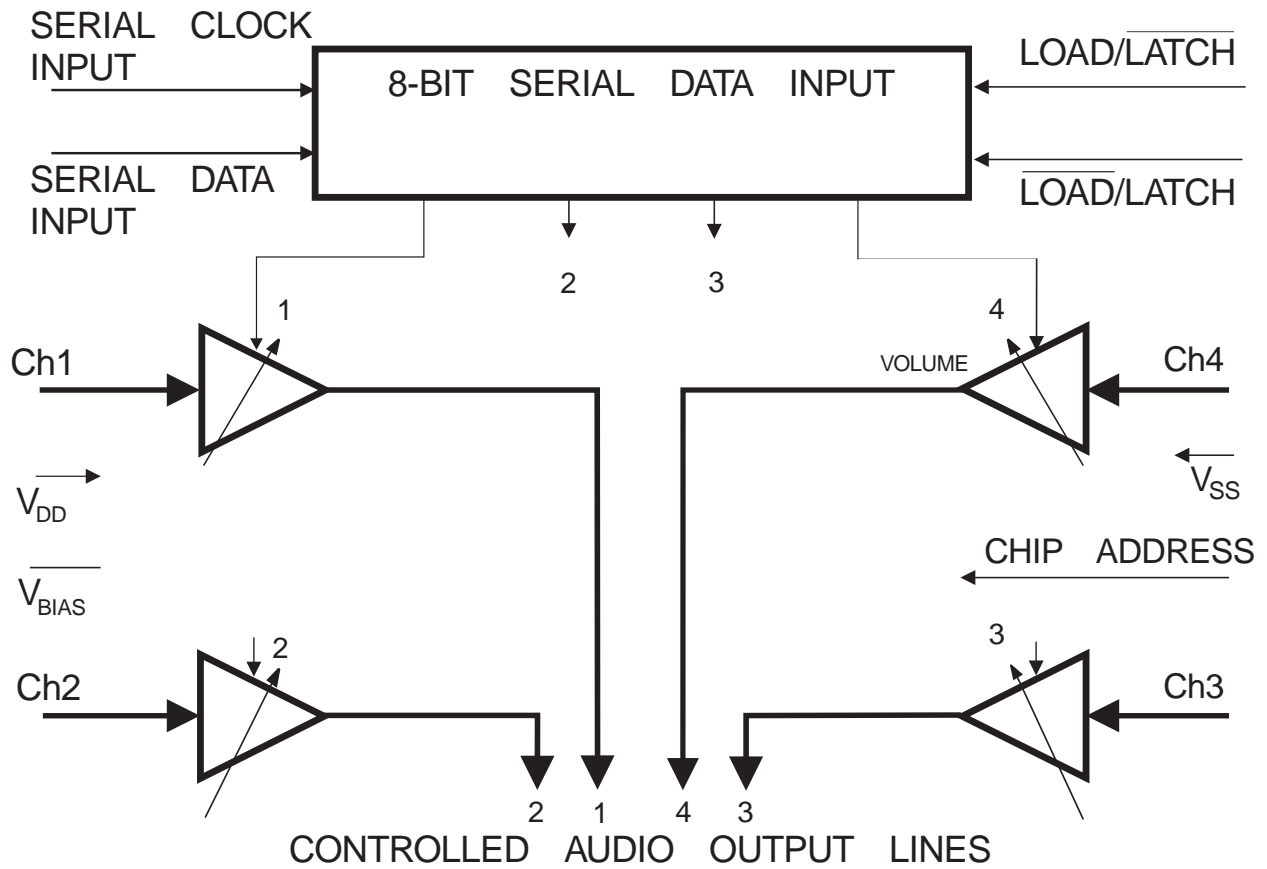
SERIAL CLOCK INPUT

8-BIT SERIAL DATA INPUT

LOAD/$\overline{\text{LATCH}}$

SERIAL DATA INPUT

$\overline{\text{LOAD}}$/LATCH

2

3

1

4

Ch1

VOLUME

Ch4

$V_{DD}$

$V_{SS}$

CHIP ADDRESS

$\overline{V_{BIAS}}$

2

3

Ch2

Ch3

2 1 4 3

CONTROLLED AUDIO OUTPUT LINES